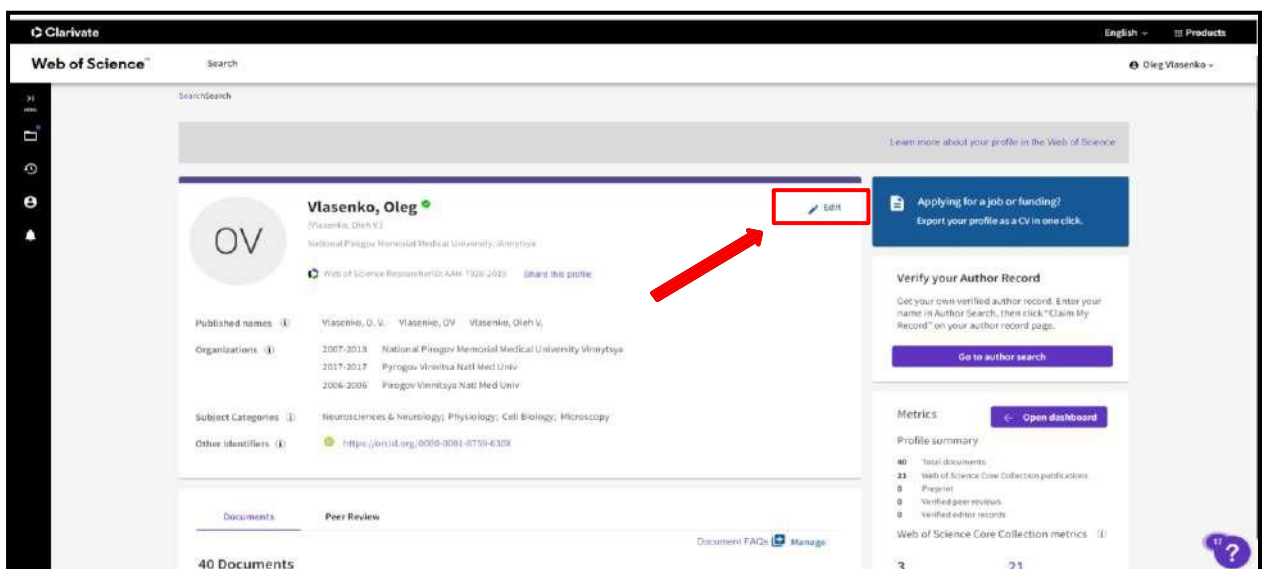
Clarivate

English Products

Web of Science™ Search

Oleg Vlasenko

SearchSearch

Learn more about your profile in the Web of Science

Vlasenko, Oleg

(Vlasenko, Oleh V.)

National Pirogov Memorial Medical University, Vinnytsya

Web of Science ResearcherID AAH-7928-2019 Share this profile

Edit

Published names Vlasenko, O. V. Vlasenko, OV Vlasenko, Oleh V.

Organizations 2007-2018 National Pirogov Memorial Medical University Vinnytsya
2017-2017 Pyrogov Vinnitsa Natl Med Univ
2006-2006 Pirogov Vinnitsya Natl Med Univ

Subject Categories Neurosciences & Neurology; Physiology; Cell Biology; Microscopy

Other Identifiers https://orcid.org/0000-0001-8759-6308

Applying for a job or funding?
Export your profile as a CV in one click.

Verify your Author Record

Get your own verified author record. Enter your name in Author Search, then click "Claim My Record" on your author record page.

Go to author search

Metrics Open dashboard

Profile summary

40 Total documents
21 Web of Science Core Collection publications
0 Preprint
0 Verified peer reviews
0 Verified editor records

Web of Science Core Collection metrics

3 21

Documents Peer Review

Document FAQs Manage

40 Documents

17 ?